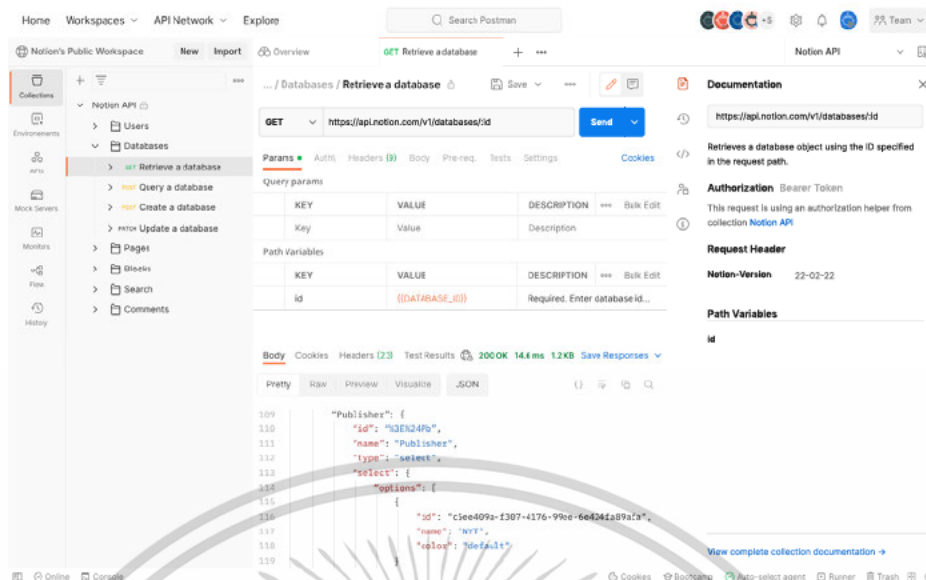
Home Workspaces API Network Explore

Search Postman

+5

Team

Notion's Public Workspace New Import

Overview GET Retrieve a database + •••

Notion API

Collections

Environments

APIs

Mock Servers

Monitors

Flow

History

Notion API

Users

Databases

GET Retrieve a database

POST Query a database

POST Create a database

PATCH Update a database

Pages

Blocks

Search

Comments

... / Databases / Retrieve a database

Save

GET https://api.notion.com/v1/databases/:id Send

Params • Auth Headers (9) Body Pre-req. Tests Settings Cookies

Query params

| KEY | VALUE | DESCRIPTION ••• Bulk Edit |
|---|---|---|
| Key | Value | Description |

Path Variables

| KEY | VALUE | DESCRIPTION ••• Bulk Edit |
|---|---|---|
| id | {{DATABASE_ID}} | Required. Enter database id... |

Body Cookies Headers (23) Test Results 200 OK 14.6 ms 1.2 KB Save Responses

Pretty Raw Preview Visualize JSON

109 "Publisher": {
110 "id": "%3E%24Pb",
111 "name": "Publisher",
112 "type": "select",
113 "select": {
114 "options": [
115 {
116 "id": "c5ee409a-f307-4176-99ee-6e424fa89afa",
117 "name": "NYT",
118 "color": "default"
119 }

Documentation

https://api.notion.com/v1/databases/:id

Retrieves a database object using the ID specified in the request path.

Authorization Bearer Token

This request is using an authorization helper from collection Notion API

Request Header

Notion-Version 22-02-22

Path Variables

id

View complete collection documentation →

Online Console Cookies Bootcamp Auto-select agent Runner Trash